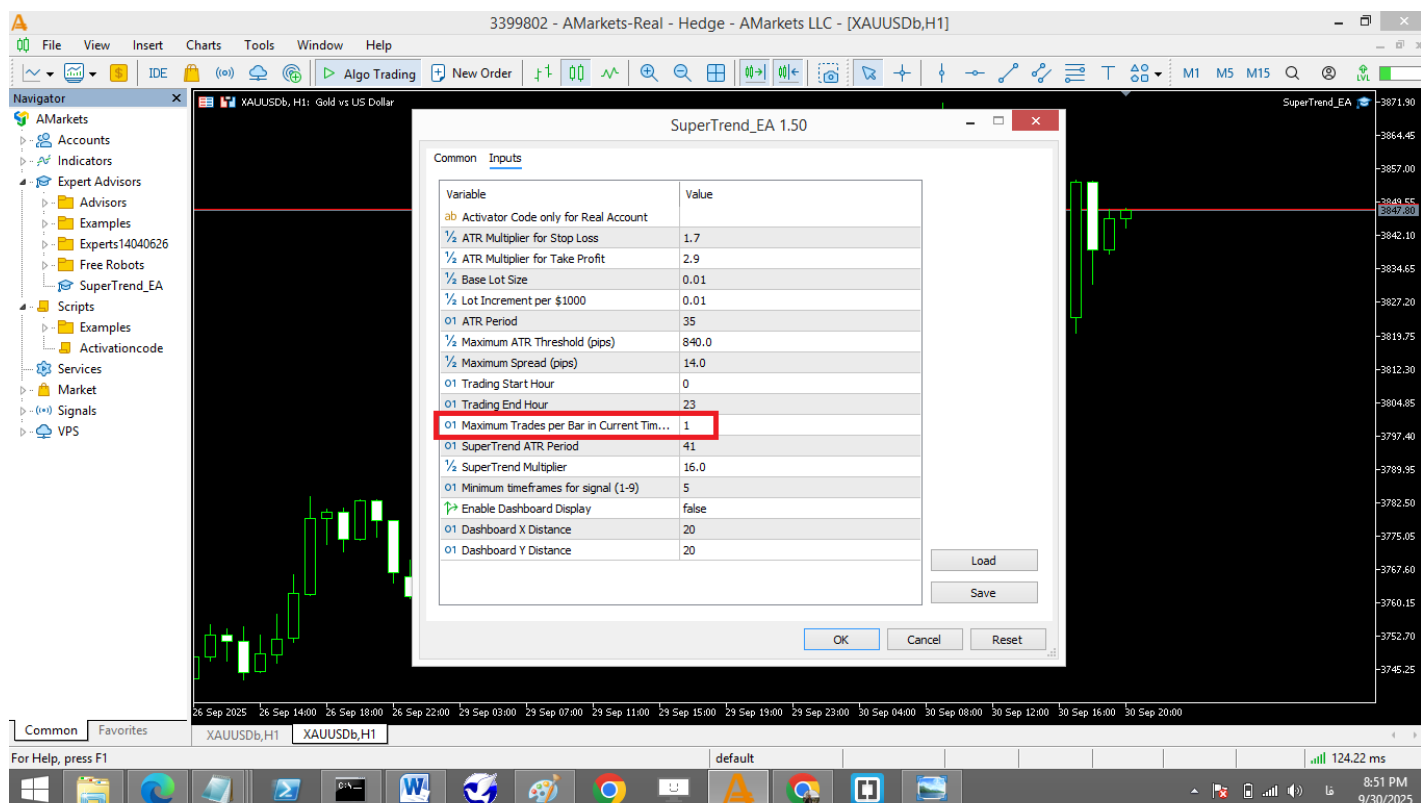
3399802 - AMarkets-Real - Hedge - AMarkets LLC - [XAUUSDb,H1]

File View Insert Charts Tools Window Help

IDE Algo Trading New Order M1 M5 M15

Navigator
AMarkets
Accounts
Indicators
Expert Advisors
Advisors
Examples
Experts14040626
Free Robots
SuperTrend_EA
Scripts
Examples
Activationcode
Services
Market
Signals
VPS

XAUUSDb, H1: Gold vs US Dollar
SuperTrend_EA

SuperTrend_EA 1.50

Common Inputs

| Variable | Value |
|---|---|
| Activator Code only for Real Account | |
| ATR Multiplier for Stop Loss | 1.7 |
| ATR Multiplier for Take Profit | 2.9 |
| Base Lot Size | 0.01 |
| Lot Increment per $1000 | 0.01 |
| ATR Period | 35 |
| Maximum ATR Threshold (pips) | 840.0 |
| Maximum Spread (pips) | 14.0 |
| Trading Start Hour | 0 |
| Trading End Hour | 23 |
| Maximum Trades per Bar in Current Tim... | 1 |
| SuperTrend ATR Period | 41 |
| SuperTrend Multiplier | 16.0 |
| Minimum timeframes for signal (1-9) | 5 |
| Enable Dashboard Display | false |
| Dashboard X Distance | 20 |
| Dashboard Y Distance | 20 |

Load
Save
OK Cancel Reset

3871.90
3864.45
3857.00
3849.55
3847.80
3842.10
3834.65
3827.20
3819.75
3812.30
3804.85
3797.40
3789.95
3782.50
3775.05
3767.60
3760.15
3752.70
3745.25

26 Sep 2025 26 Sep 14:00 26 Sep 18:00 26 Sep 22:00 29 Sep 03:00 29 Sep 07:00 29 Sep 11:00 29 Sep 15:00 29 Sep 19:00 29 Sep 23:00 30 Sep 04:00 30 Sep 08:00 30 Sep 12:00 30 Sep 16:00 30 Sep 20:00

Common Favorites
XAUUSDb,H1 XAUUSDb,H1

For Help, press F1
default
124.22 ms

8:51 PM
9/30/2025